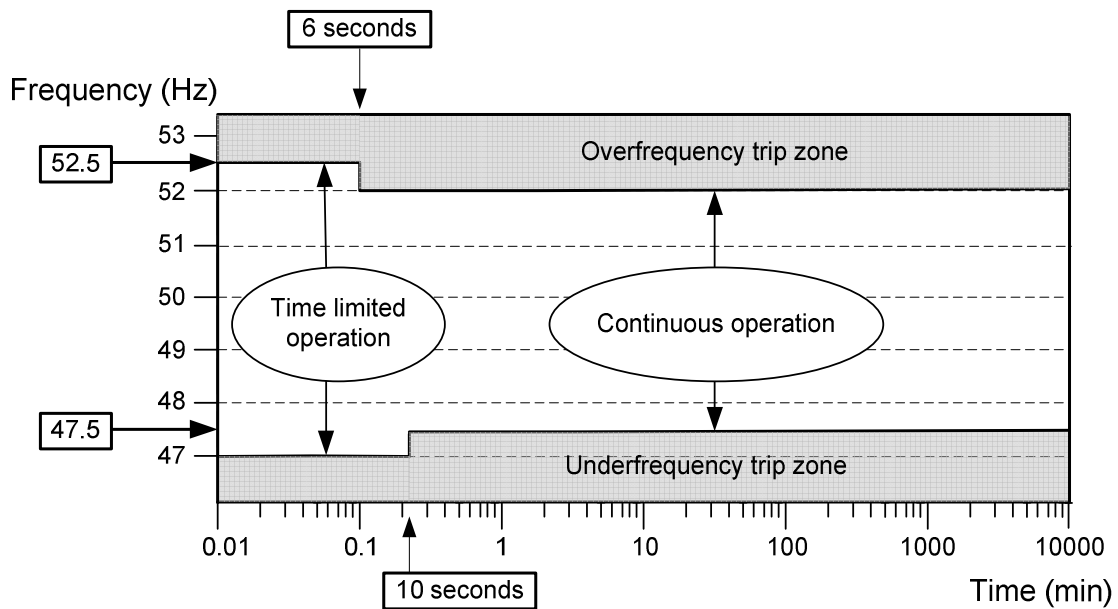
6 seconds

Frequency (Hz)

53
52.5
52
51
50
49
48
47.5
47

Overfrequency trip zone

Time limited operation

Continuous operation

Underfrequency trip zone

0.01
0.1
1
10
100
1000
10000

10 seconds

Time (min)